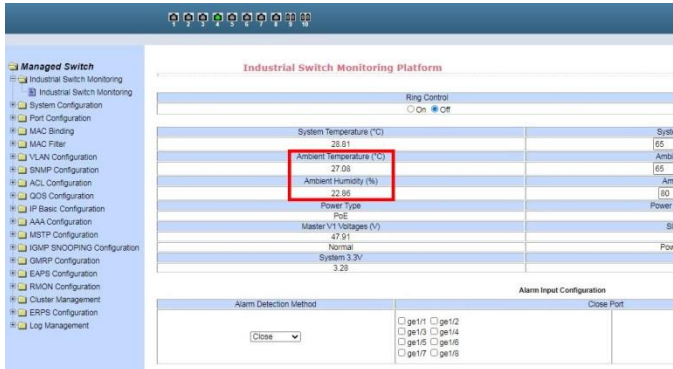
1 2 3 4 5 6 7 8 9 10

Managed Switch
Industrial Switch Monitoring
Industrial Switch Monitoring
System Configuration
Port Configuration
MAC Binding
MAC Filter
VLAN Configuration
SNMP Configuration
ACL Configuration
QOS Configuration
IP Basic Configuration
AAA Configuration
MSTP Configuration
IGMP SNOOPING Configuration
GMRP Configuration
EAPS Configuration
RMON Configuration
Cluster Management
ERPS Configuration
Log Management

Industrial Switch Monitoring Platform

Ring Control
On Off

| System Temperature (°C) | Syst |
|---|---|
| 28.81 | 65 |
| Ambient Temperature (°C) | Ambi |
| 27.08 | 65 |
| Ambient Humidity (%) | Am |
| 22.86 | 80 |
| Power Type | Power |
| PoE | |
| Master V1 Voltages (V) | S |
| 47.91 | |
| Normal | Pow |
| System 3.3V | |
| 3.28 | |

Alarm Input Configuration

| Alarm Detection Method | Close Port |
|---|---|
| Close | ge1/1 ge1/2 ge1/3 ge1/4 ge1/5 ge1/6 ge1/7 ge1/8 |